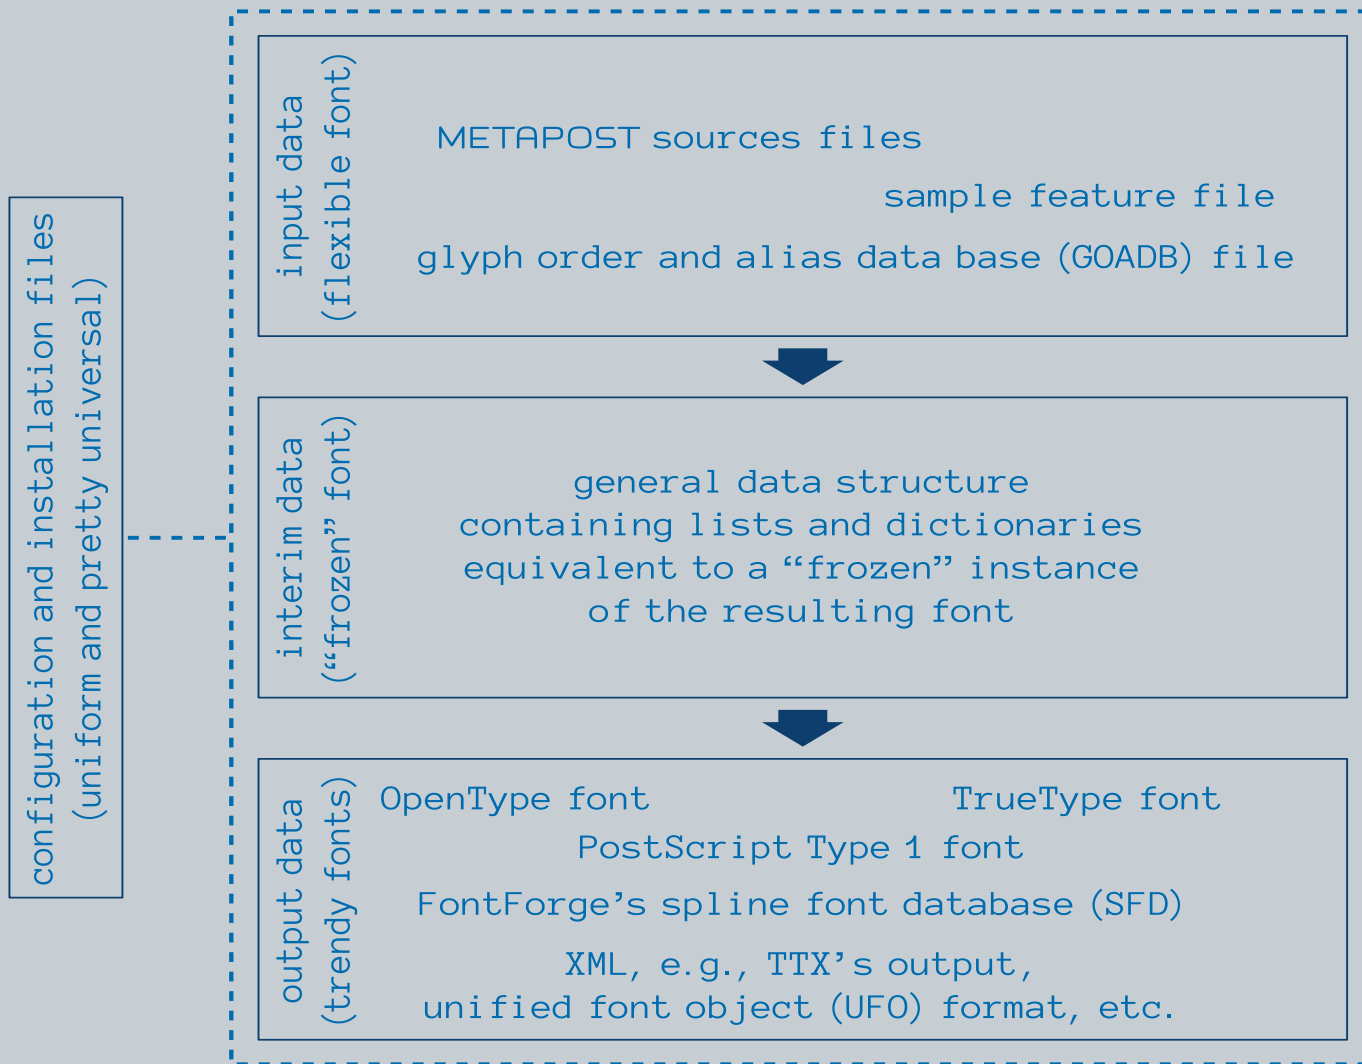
configuration and installation files
(uniform and pretty universal)

input data
(flexible font)

METAPOST sources files

sample feature file

glyph order and alias data base (GOADB) file

interim data
("frozen" font)

general data structure
containing lists and dictionaries
equivalent to a "frozen" instance
of the resulting font

output data
(trendy fonts)

OpenType font

TrueType font

PostScript Type 1 font

FontForge's spline font database (SFD)

XML, e.g., TTX's output,
unified font object (UFO) format, etc.